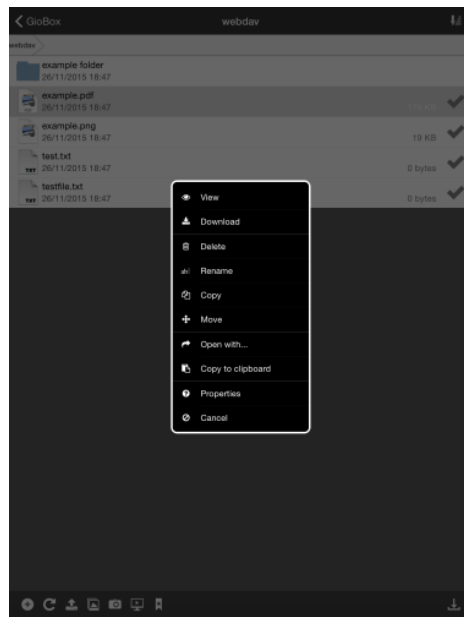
GioBox

webdav

webdav

example folder
26/11/2015 18:47

example.pdf
26/11/2015 18:47

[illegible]

example.png
26/11/2015 18:47

19 KB

test.txt
26/11/2015 18:47

0 bytes

testfile.txt
26/11/2015 18:47

0 bytes

View

Download

Delete

Rename

Copy

Move

Open with...

Copy to clipboard

Properties

Cancel